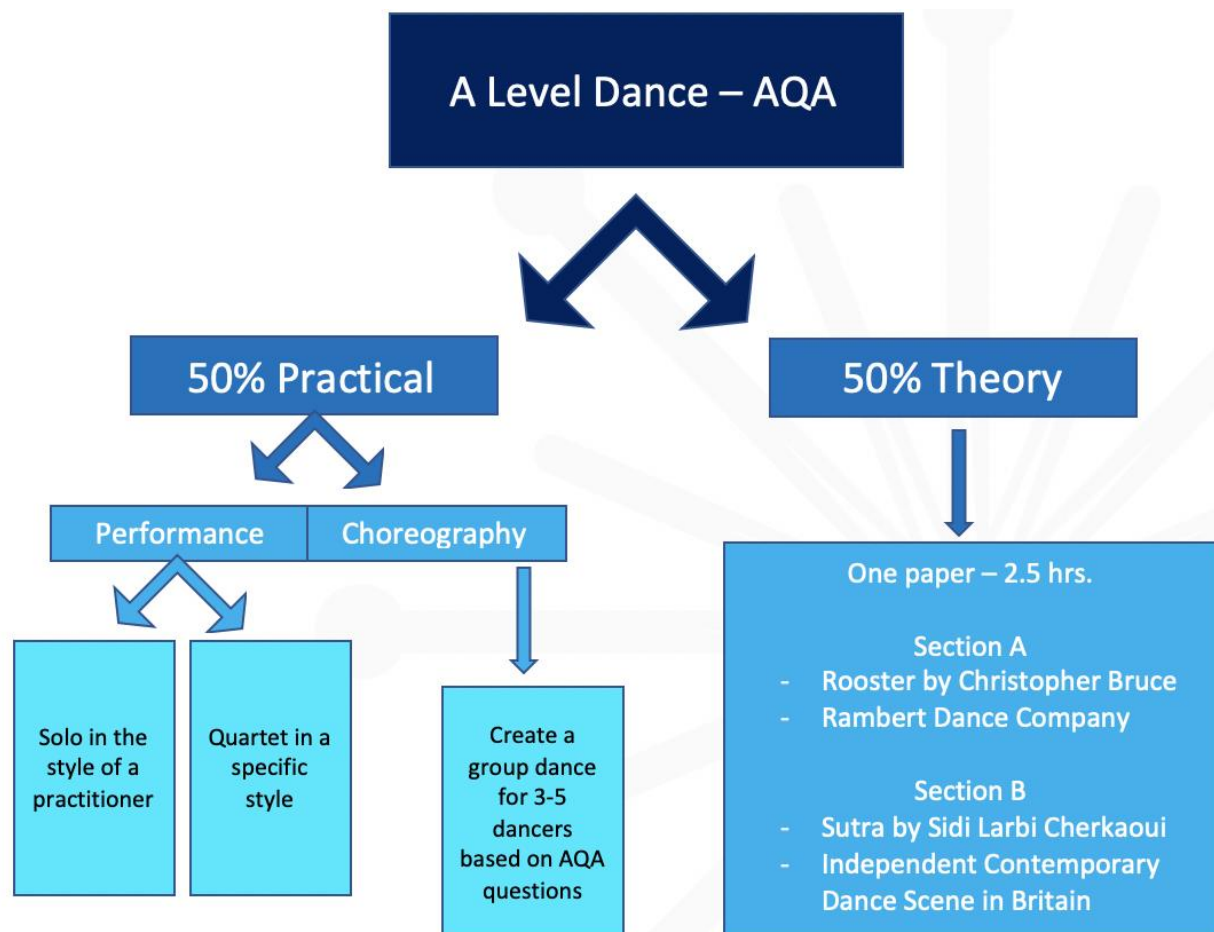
A Level Dance – AQA

50% Practical

50% Theory

Performance

Choreography

Solo in the style of a practitioner

Quartet in a specific style

Create a group dance for 3-5 dancers based on AQA questions

One paper – 2.5 hrs.

Section A
- Rooster by Christopher Bruce
- Rambert Dance Company

Section B
- Sutra by Sidi Larbi Cherkaoui
- Independent Contemporary Dance Scene in Britain